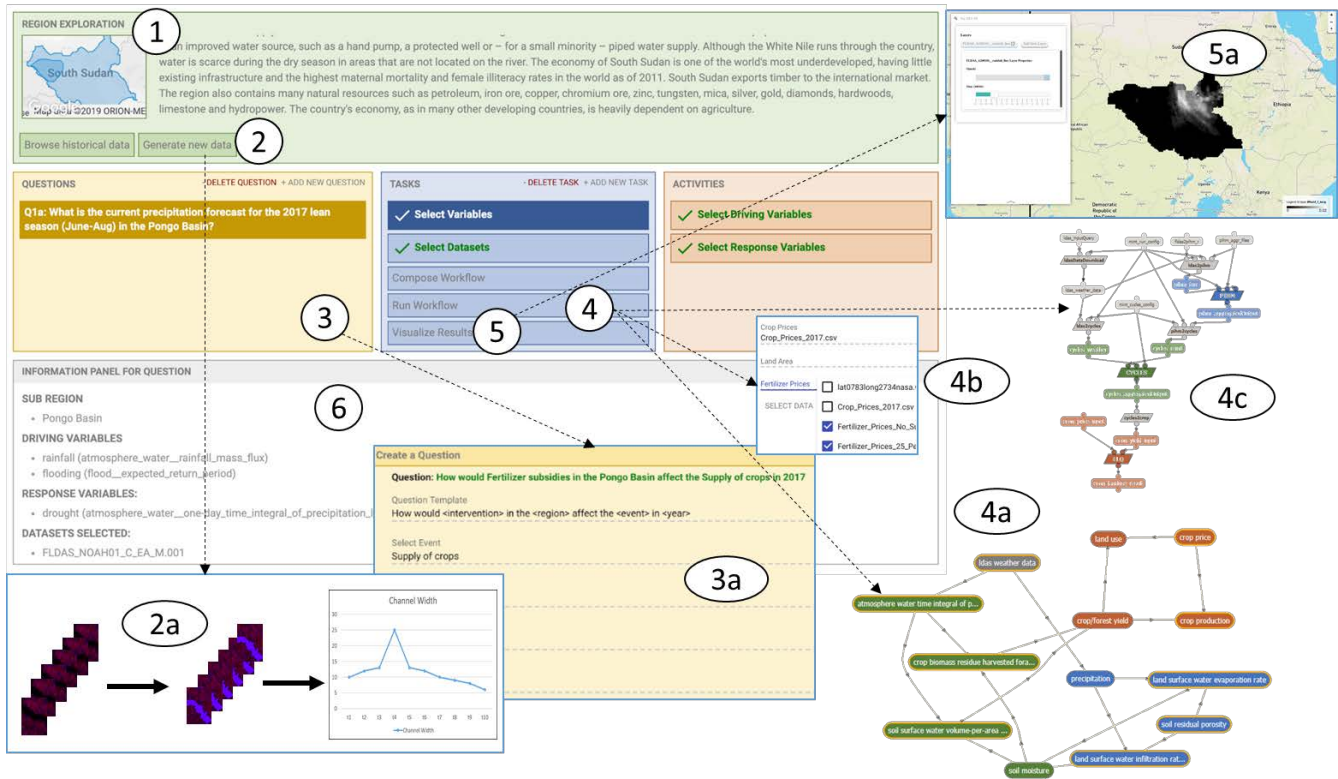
REGION EXPLORATION

1

South Sudan

Map data ©2019 ORION-ME

an improved water source, such as a hand pump, a protected well or – for a small minority – piped water supply. Although the White Nile runs through the country, water is scarce during the dry season in areas that are not located on the river. The economy of South Sudan is one of the world's most underdeveloped, having little existing infrastructure and the highest maternal mortality and female illiteracy rates in the world as of 2011. South Sudan exports timber to the international market. The region also contains many natural resources such as petroleum, iron ore, copper, chromium ore, zinc, tungsten, mica, silver, gold, diamonds, hardwoods, limestone and hydropower. The country's economy, as in many other developing countries, is heavily dependent on agriculture.

Browse historical data | Generate new data

2

QUESTIONS

DELETE QUESTION + ADD NEW QUESTION

Q1a: What is the current precipitation forecast for the 2017 lean season (June-Aug) in the Pongo Basin?

TASKS

DELETE TASK + ADD NEW TASK

Select Variables

Select Datasets

Compose Workflow

Run Workflow

Visualize Results

ACTIVITIES

Select Driving Variables

Select Response Variables

3

4

5

INFORMATION PANEL FOR QUESTION

6

SUB REGION

• Pongo Basin

DRIVING VARIABLES

• rainfall (atmosphere_water__rainfall_mass_flux)

• flooding (flood__expected_return_period)

RESPONSE VARIABLES:

• drought (atmosphere_water__one-day_time_integral_of_precipitation_l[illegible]

DATASETS SELECTED:

• FLDAS_NOAH01_C_EA_M.001

Create a Question

Question: How would Fertilizer subsidies in the Pongo Basin affect the Supply of crops in 2017

Question Template

How would <intervention> in the <region> affect the <event> in <year>

Select Event

Supply of crops

3a

2a

Channel Width

Channel Width

Crop Prices

Crop_Prices_2017.csv

Land Area

Fertilizer Prices

SELECT DATA

lat0783long2734nasa.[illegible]

Crop_Prices_2017.csv

Fertilizer_Prices_No_Su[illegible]

Fertilizer_Prices_25_Pe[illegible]

4b

4c

5a

4a

land use

crop price

ldas weather data

atmosphere water time integral of p...

crop/forest yield

crop production

crop biomass residue harvested fora...

precipitation

land surface water evaporation rate

soil residual porosity

soil surface water volume-per-area ...

land surface water infiltration rat...

soil moisture